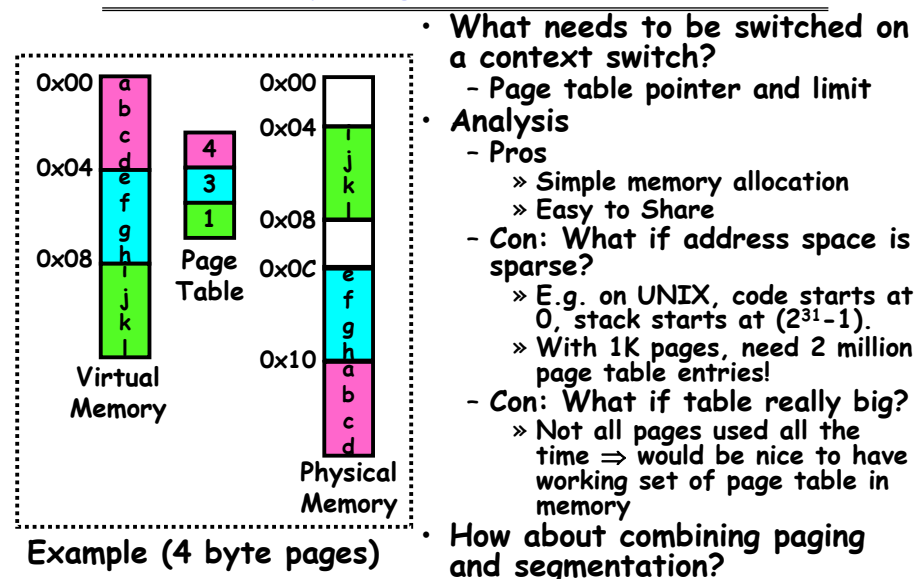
0x00
a
b
c
d
0x04
e
f
g
h
0x08
i
j
k
l
Virtual Memory

4
3
1
Page Table

0x00
0x04
i
j
k
l
0x08
0x0C
e
f
g
h
0x10
a
b
c
d
Physical Memory

Example (4 byte pages)

• What needs to be switched on a context switch?
– Page table pointer and limit
• Analysis
– Pros
» Simple memory allocation
» Easy to Share
– Con: What if address space is sparse?
» E.g. on UNIX, code starts at 0, stack starts at $(2^{31}-1)$.
» With 1K pages, need 2 million page table entries!
– Con: What if table really big?
» Not all pages used all the time $\Rightarrow$ would be nice to have working set of page table in memory
• How about combining paging and segmentation?